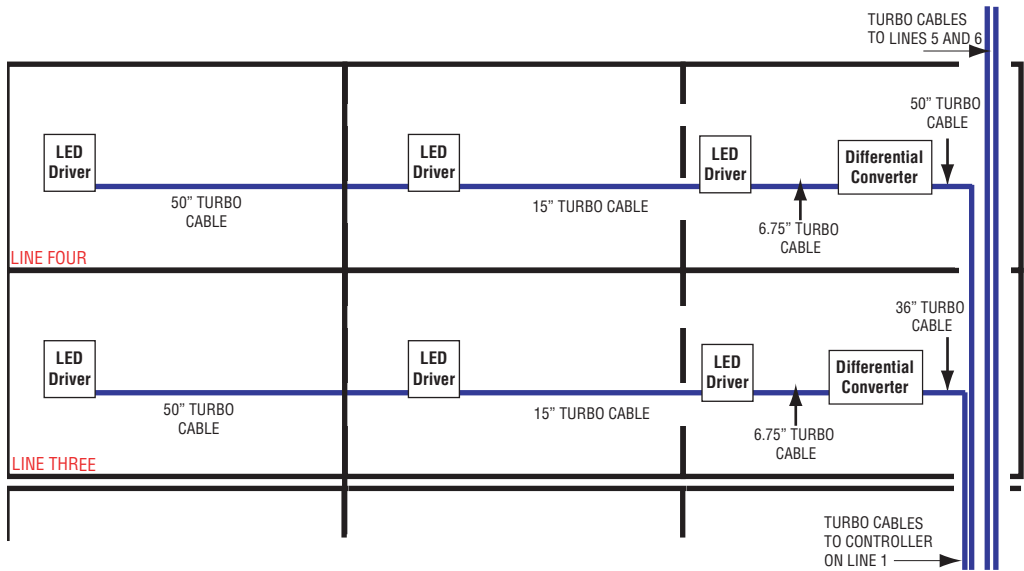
TURBO CABLES TO LINES 5 AND 6

50" TURBO CABLE

LED Driver

50" TURBO CABLE

LED Driver

15" TURBO CABLE

LED Driver

6.75" TURBO CABLE

Differential Converter

LINE FOUR

36" TURBO CABLE

LED Driver

50" TURBO CABLE

LED Driver

15" TURBO CABLE

LED Driver

6.75" TURBO CABLE

Differential Converter

LINE THREE

TURBO CABLES TO CONTROLLER ON LINE 1